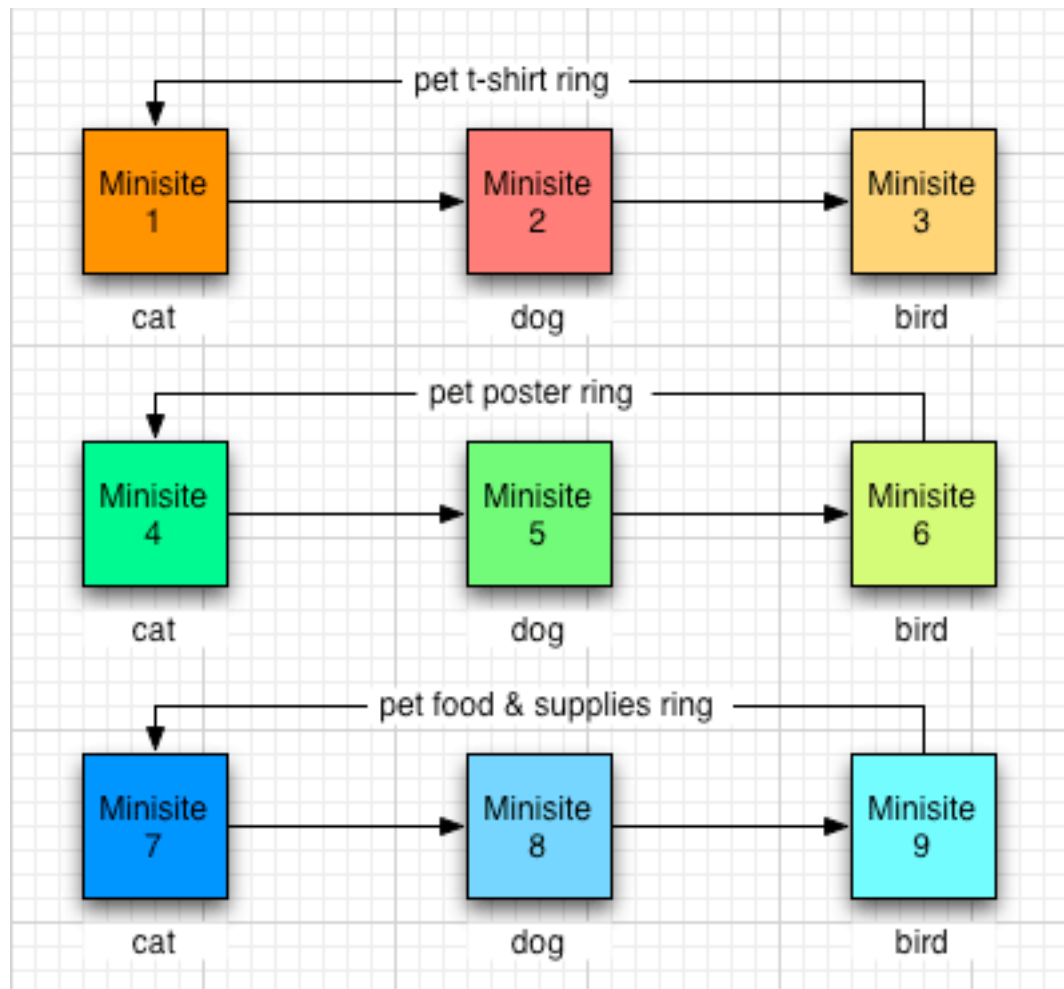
pet t-shirt ring

Minisite 1
cat

Minisite 2
dog

Minisite 3
bird

pet poster ring

Minisite 4
cat

Minisite 5
dog

Minisite 6
bird

pet food & supplies ring

Minisite 7
cat

Minisite 8
dog

Minisite 9
bird